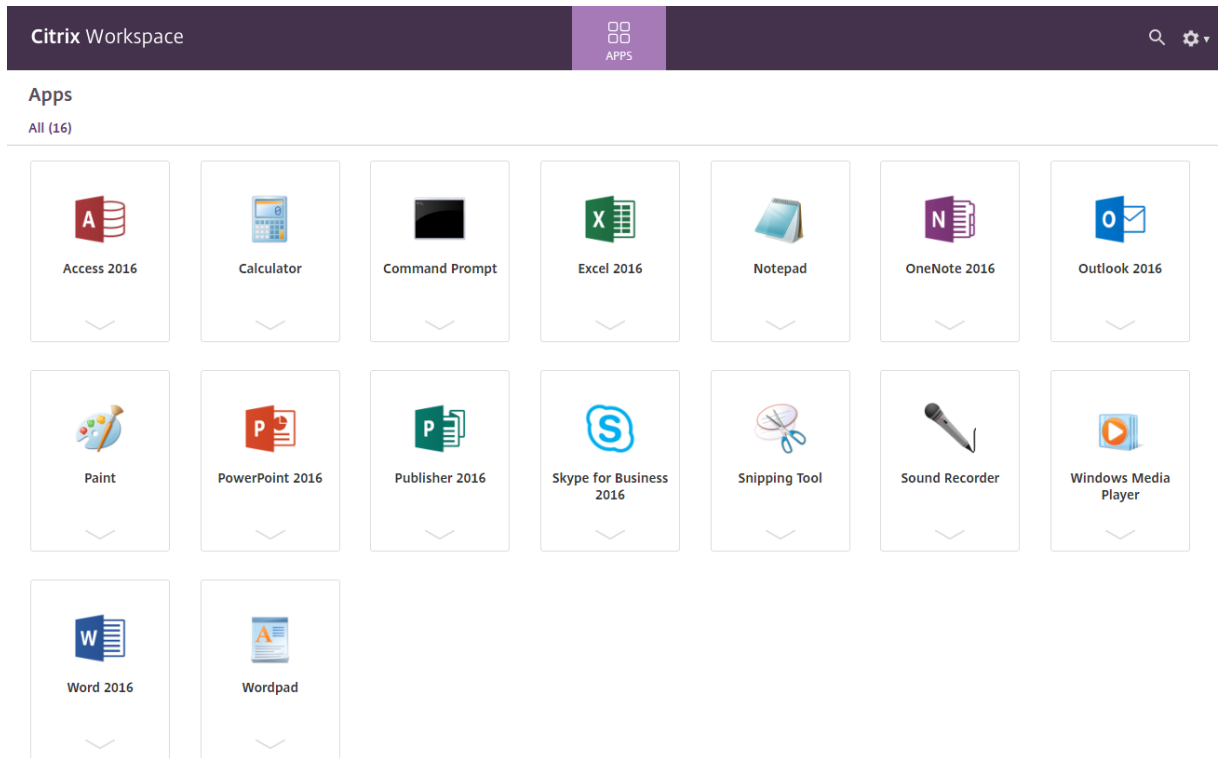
Citrix Workspace

APPS

Apps

All (16)

Access 2016

Calculator

Command Prompt

Excel 2016

Notepad

OneNote 2016

Outlook 2016

Paint

PowerPoint 2016

Publisher 2016

Skype for Business 2016

Snipping Tool

Sound Recorder

Windows Media Player

Word 2016

Wordpad